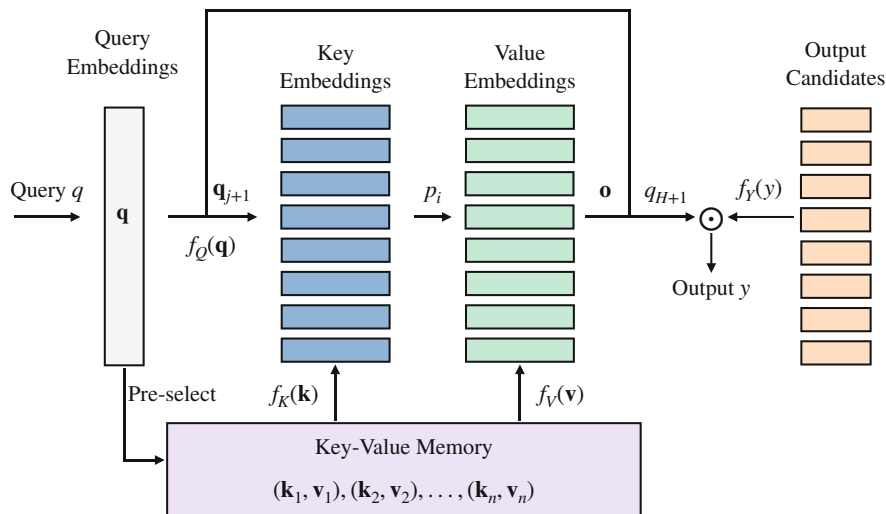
Query Embeddings

Key Embeddings

Value Embeddings

Output Candidates

Query $q$

$\mathbf{q}$

$\mathbf{q}_{j+1}$

$f_Q(\mathbf{q})$

$p_i$

$\mathbf{o}$

$q_{H+1}$

$f_Y(y)$

$\odot$

Output $y$

Pre-select

$f_K(\mathbf{k})$

$f_V(\mathbf{v})$

Key-Value Memory

$(\mathbf{k}_1, \mathbf{v}_1), (\mathbf{k}_2, \mathbf{v}_2), \ldots, (\mathbf{k}_n, \mathbf{v}_n)$